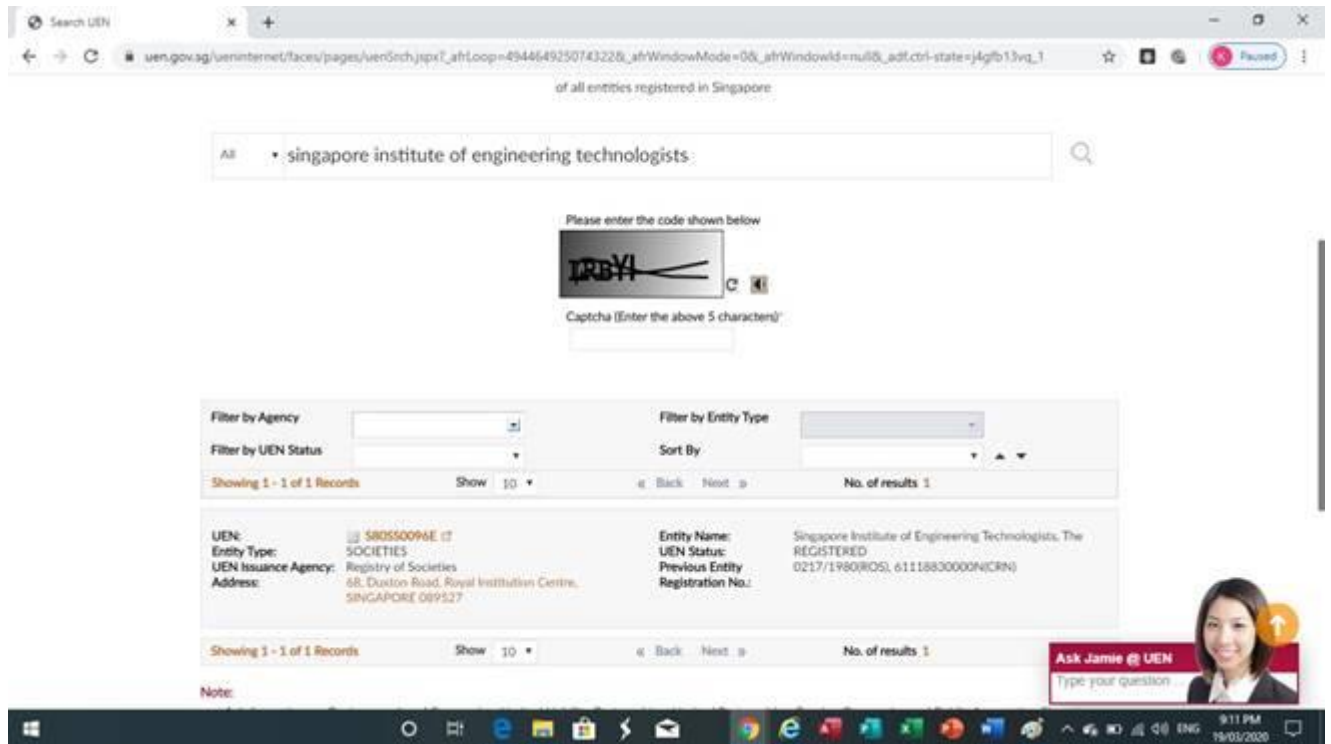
Search UEN × +

uen.gov.sg/ueninternet/faces/pages/uenSrch.jspx?_afrLoop=4944649250743228_afrWindowMode=0&_afrWindowId=null&_adf.ctrl-state=j4gfb13vq_1

Paused

of all entities registered in Singapore

All singapore institute of engineering technologists

Please enter the code shown below

Captcha (Enter the above 5 characters)*

Filter by Agency

Filter by Entity Type

Filter by UEN Status

Sort By

Showing 1 - 1 of 1 Records Show 10 « Back Next » No. of results 1

UEN: S80SS0096E
Entity Type: SOCIETIES
UEN Issuance Agency: Registry of Societies
Address: 68, Duxton Road, Royal Institution Centre, SINGAPORE 089527

Entity Name: Singapore Institute of Engineering Technologists, The
UEN Status: REGISTERED
Previous Entity Registration No.: 0217/1980(ROS), 61118830000N(CRN)

Showing 1 - 1 of 1 Records Show 10 « Back Next » No. of results 1

Ask Jamie @ UEN
Type your question

Note:

ENG 9:11 PM 19/03/2020